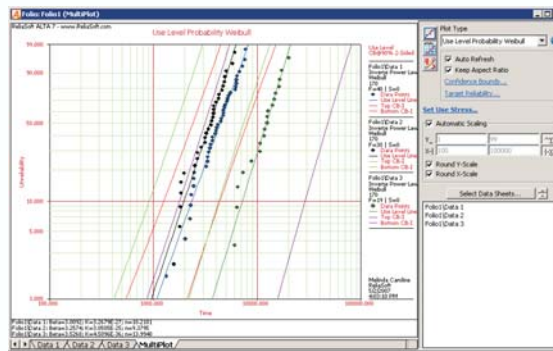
Folio: Folio1 (MultiPlot)

ReliaSoft ALTA 7 - www.ReliaSoft.com

Use Level Probability Weibull

99.000
90.000
50.000
10.000
5.000
1.000

Unreliability

100.000
1000.000
10000.000
100000.000

Time

Use Level
CB@90% 2-Sided

Folio1\Data 1
Inverse Power Law
Weibull
170
F=30 | S=0
Data Points
Use Level Line
Top CB-I
Bottom CB-I

Folio1\Data 2
Inverse Power Law
Weibull
170
F=30 | S=0
Data Points
Use Level Line
Top CB-I
Bottom CB-I

Folio1\Data 3
Inverse Power Law
Weibull
170
F=19 | S=0
Data Points
Use Level Line
Top CB-I
Bottom CB-I

Melinda Caroline
ReliaSoft
5/2/2007
4:03:10 PM

Folio1\Data 1: Beta=3.0092; K=3.2674E-27; n=10.2181
Folio1\Data 2: Beta=3.2974; K=3.0938E-25; n=9.3795
Folio1\Data 3: Beta=3.3264; K=4.6966E-36; n=13.9940

Data 1 / Data 2 / Data 3 / MultiPlot

Plot Type
Use Level Probability Weibull
Auto Refresh
Keep Aspect Ratio
Confidence Bounds...
Target Reliability...
Set Use Stress...
Automatic Scaling
Round Y-Scale
Round X-Scale
Select Data Sheets...
Folio1\Data 1
Folio1\Data 2
Folio1\Data 3